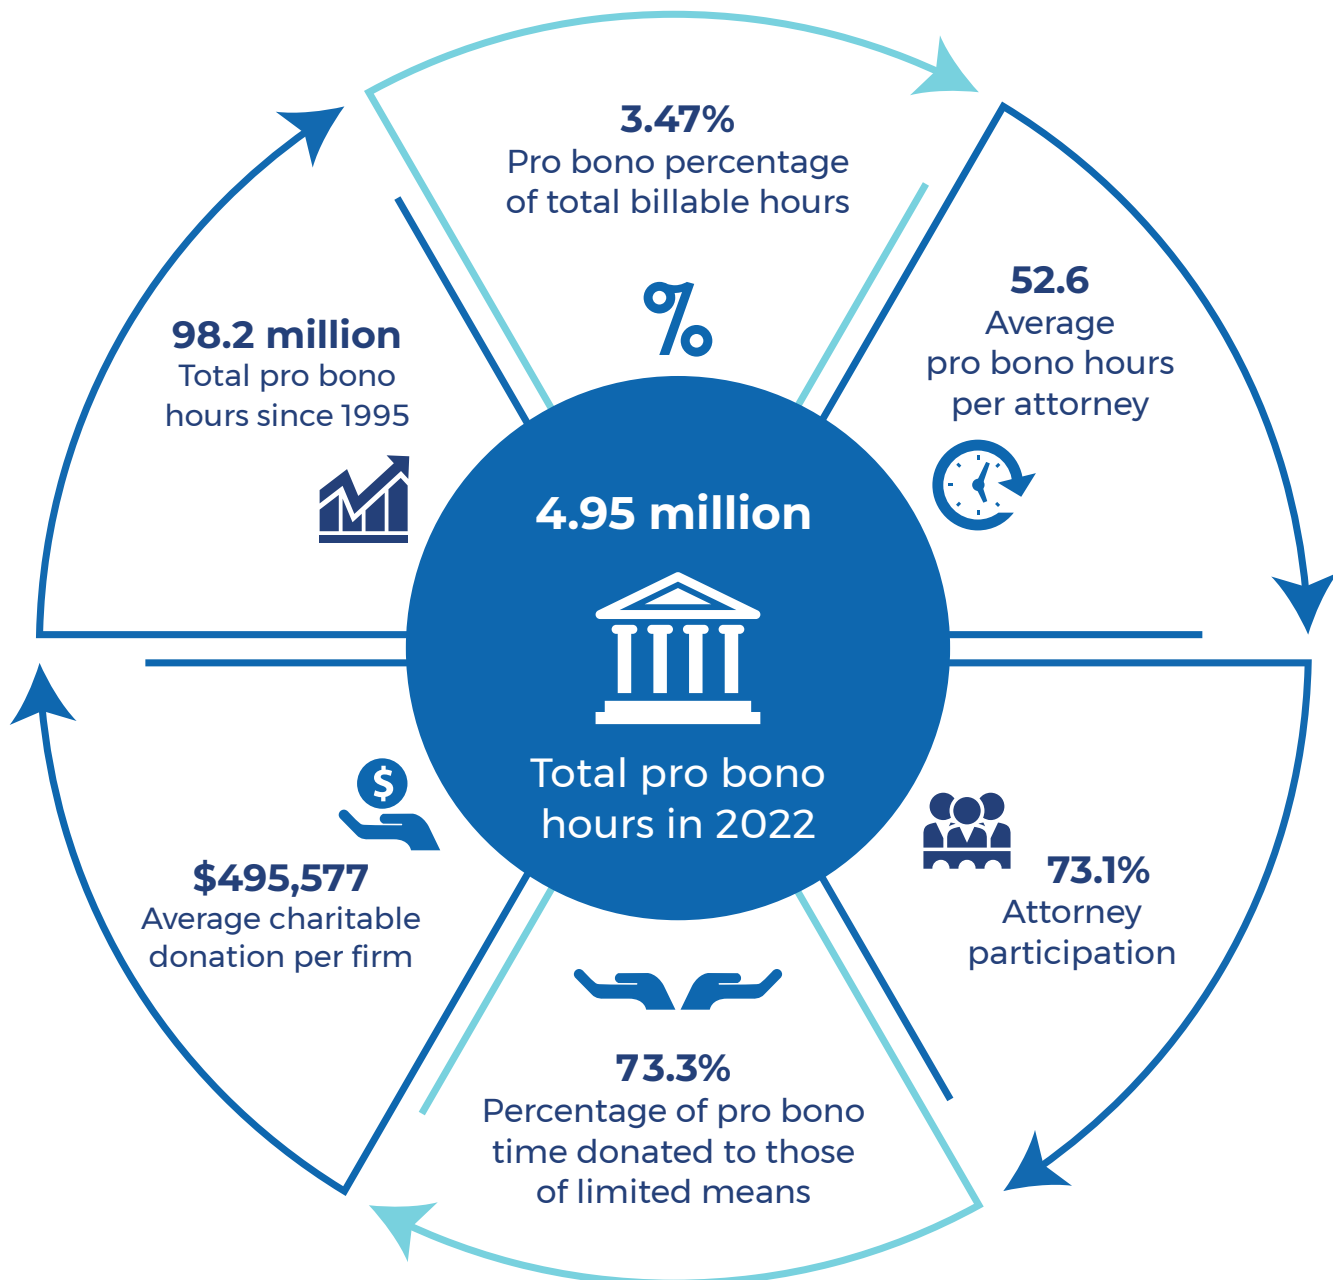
3.47%
Pro bono percentage of total billable hours

%

52.6
Average pro bono hours per attorney

98.2 million
Total pro bono hours since 1995

4.95 million

Total pro bono hours in 2022

$

$495,577
Average charitable donation per firm

73.1%
Attorney participation

73.3%
Percentage of pro bono time donated to those of limited means